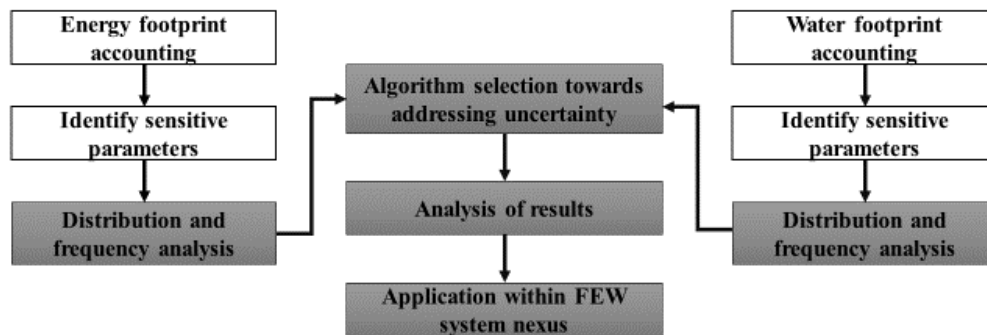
Energy footprint accounting

Identify sensitive parameters

Distribution and frequency analysis

Algorithm selection towards addressing uncertainty

Analysis of results

Application within FEW system nexus

Water footprint accounting

Identify sensitive parameters

Distribution and frequency analysis